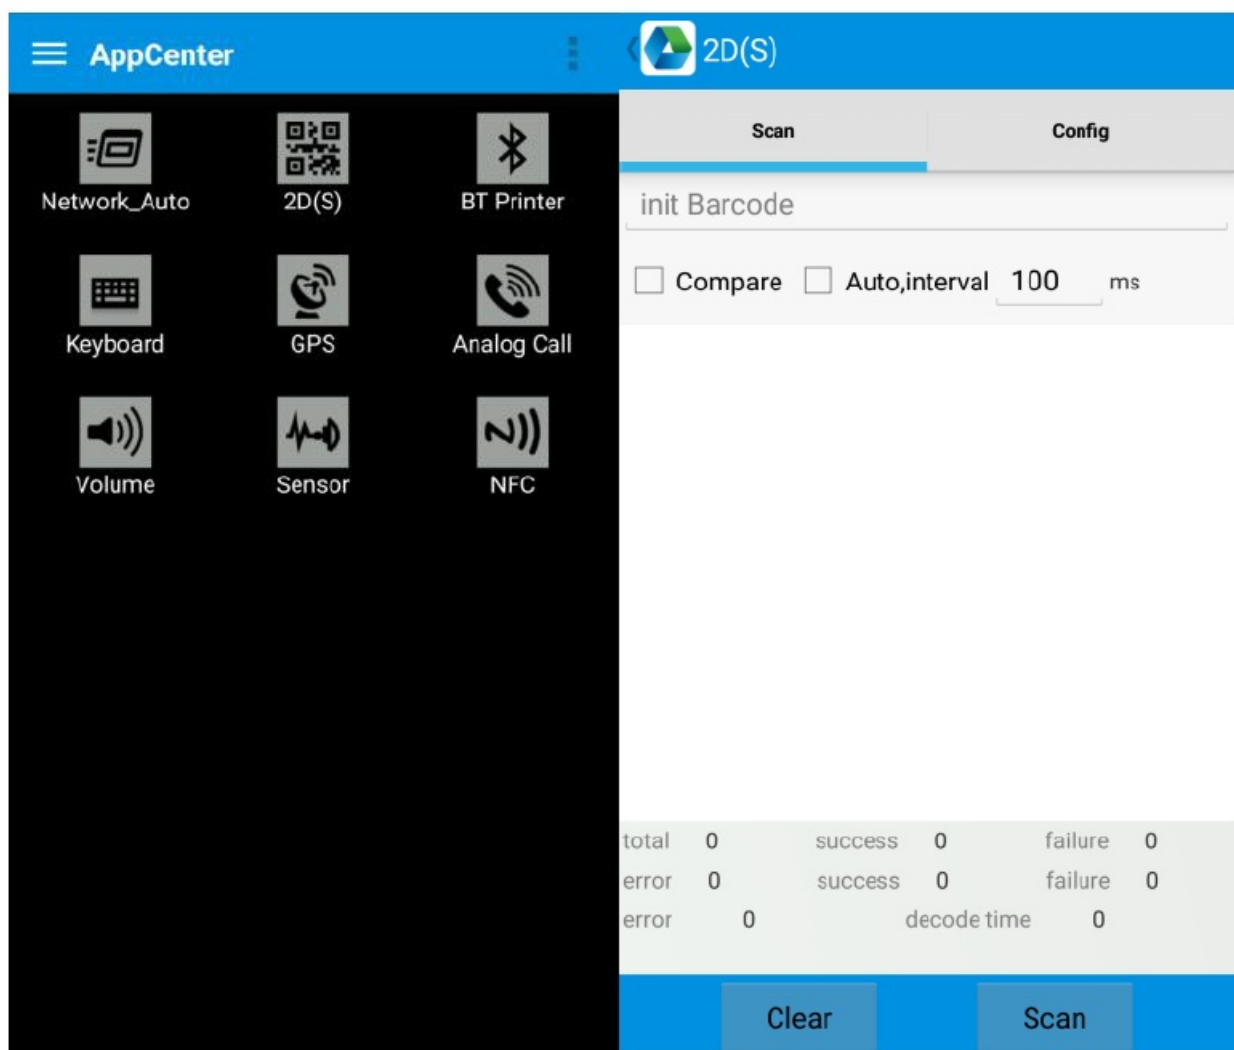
AppCenter

Network_Auto
2D(S)
BT Printer
Keyboard
GPS
Analog Call
Volume
Sensor
NFC

2D(S)

Scan
Config

init Barcode

Compare Auto,interval 100 ms

| total | 0 | success | 0 | failure | 0 |
|---|---|---|---|---|---|
| error | 0 | success | 0 | failure | 0 |
| error | 0 | decode time | 0 | | |

Clear
Scan